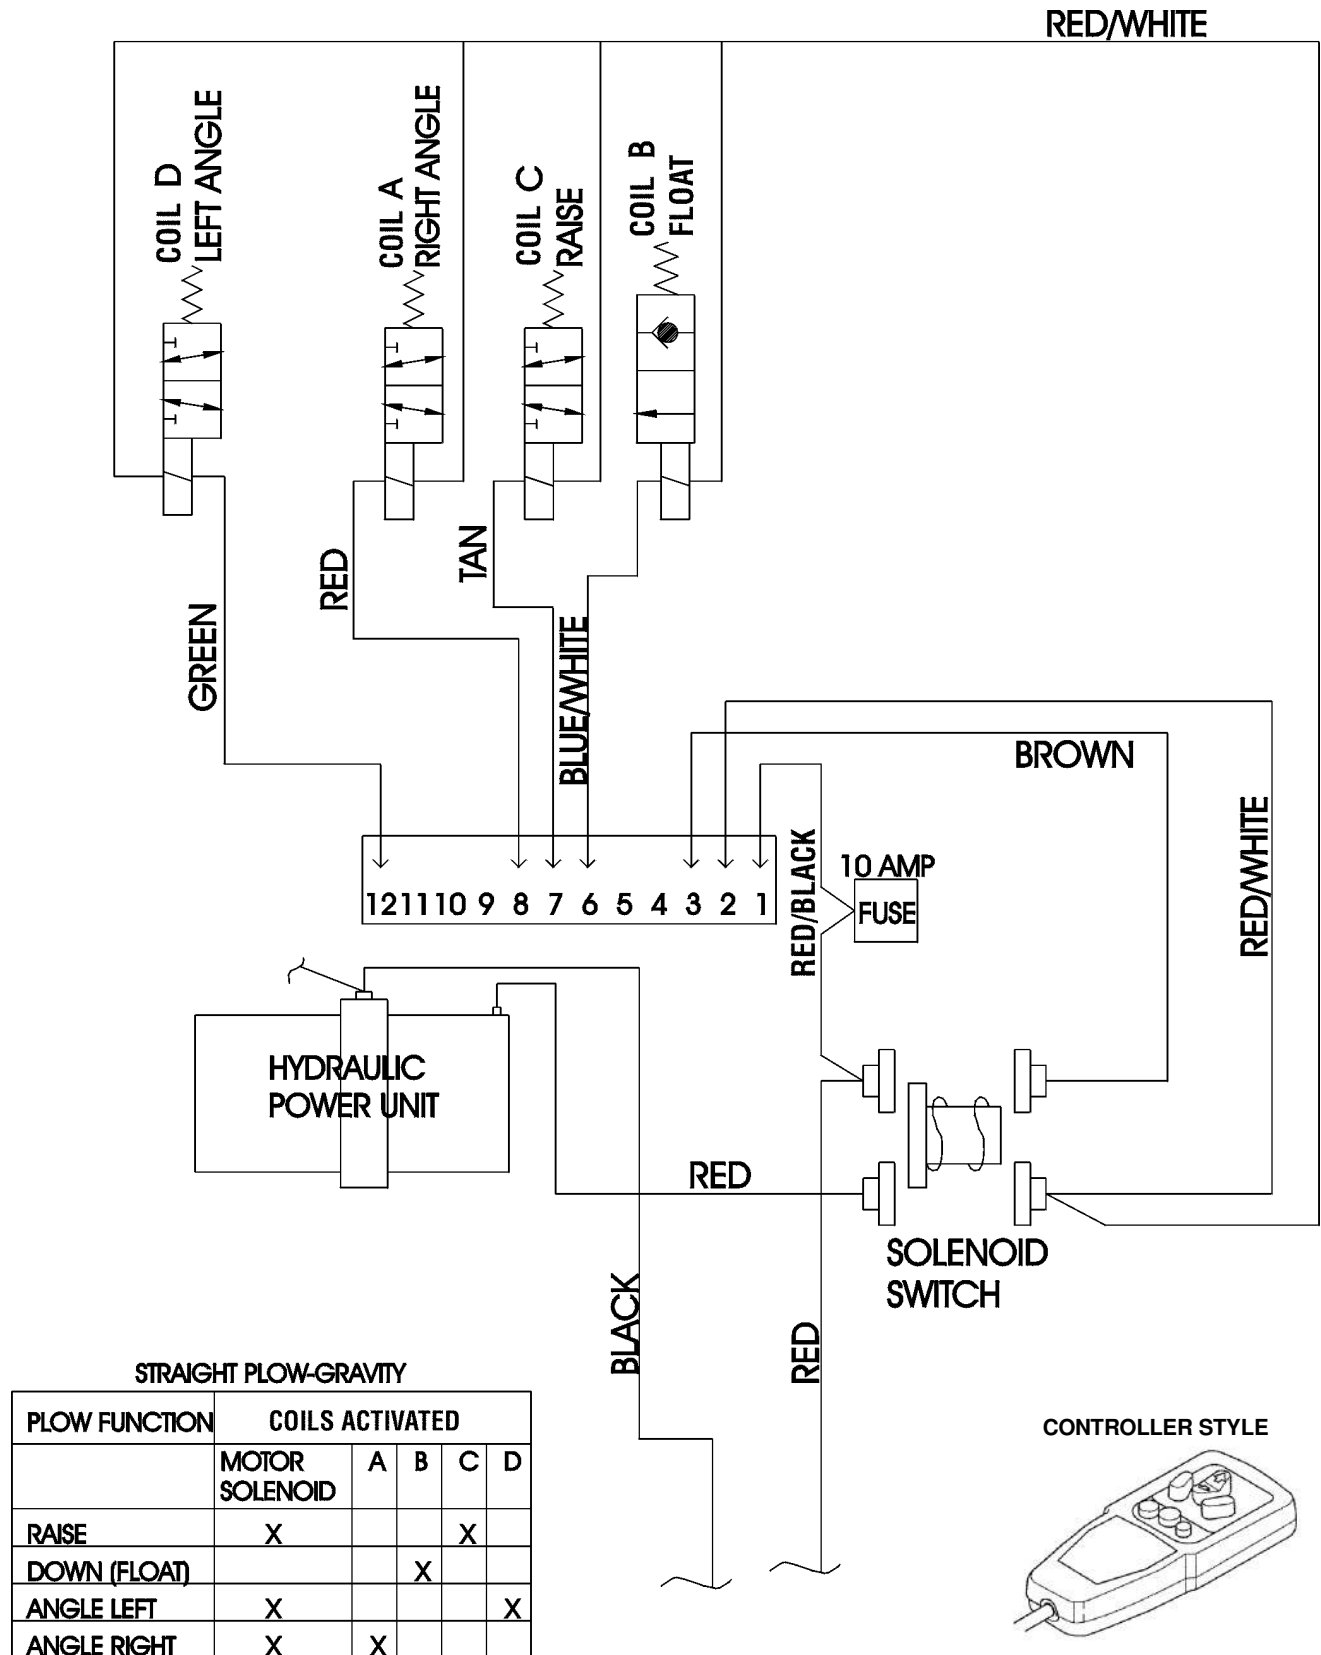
RED/WHITE

COIL D
LEFT ANGLE

COIL A
RIGHT ANGLE

COIL C
RAISE

COIL B
FLOAT

GREEN

RED

TAN

BLUE/WHITE

BROWN

RED/WHITE

RED/BLACK

10 AMP
FUSE

12 11 10 9 8 7 6 5 4 3 2 1

HYDRAULIC
POWER UNIT

RED

SOLENOID
SWITCH

BLACK

RED

STRAIGHT PLOW-GRAVITY

| PLOW FUNCTION | COILS ACTIVATED | | | | |
|---|---|---|---|---|---|
| | MOTOR SOLENOID | A | B | C | D |
| RAISE | X | | | X | |
| DOWN (FLOAT) | | | X | | |
| ANGLE LEFT | X | | | | X |
| ANGLE RIGHT | X | X | | | |

CONTROLLER STYLE